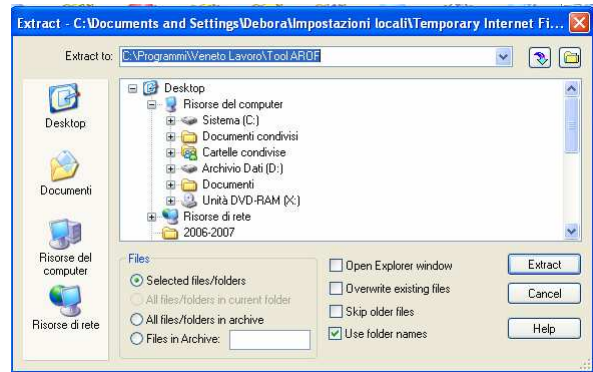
Extract - C:\Documents and Settings\Debora\Impostazioni locali\Temporary Internet Fi...

Extract to: C:\Programmi\Veneto Lavoro\Tool AROF

Desktop
Documenti
Risorse del computer
Risorse di rete

Desktop
Risorse del computer
Sistema (C:)
Documenti condivisi
Cartelle condivise
Archivio Dati (D:)
Documenti
Unità DVD-RAM (X:)
Risorse di rete
2006-2007

Files
Selected files/folders
All files/folders in current folder
All files/folders in archive
Files in Archive:

Open Explorer window
Overwrite existing files
Skip older files
Use folder names

Extract
Cancel
Help